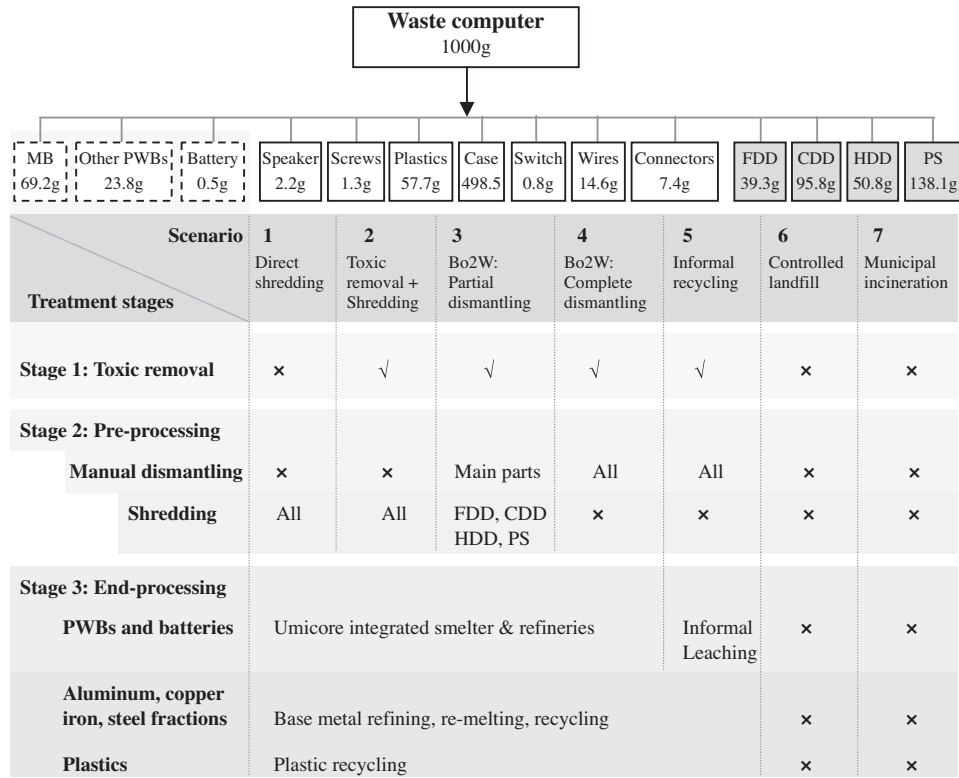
**Waste computer**
1000g

| MB 69.2g | Other PWBs 23.8g | Battery 0.5g | Speaker 2.2g | Screws 1.3g | Plastics 57.7g | Case 498.5 | Switch 0.8g | Wires 14.6g | Connectors 7.4g | FDD 39.3g | CDD 95.8g | HDD 50.8g | PS 138.1g |
|---|---|---|---|---|---|---|---|---|---|---|---|---|---|

| Scenario / Treatment stages | 1 Direct shredding | 2 Toxic removal + Shredding | 3 Bo2W: Partial dismantling | 4 Bo2W: Complete dismantling | 5 Informal recycling | 6 Controlled landfill | 7 Municipal incineration |
|---|---|---|---|---|---|---|---|
| **Stage 1: Toxic removal** | × | √ | √ | √ | √ | × | × |
| **Stage 2: Pre-processing** | | | | | | | |
| **Manual dismantling** | × | × | Main parts | All | All | × | × |
| **Shredding** | All | All | FDD, CDD HDD, PS | × | × | × | × |
| **Stage 3: End-processing** | | | | | | | |
| **PWBs and batteries** | Umicore integrated smelter & refineries | | | | Informal Leaching | × | × |
| **Aluminum, copper iron, steel fractions** | Base metal refining, re-melting, recycling | | | | | × | × |
| **Plastics** | Plastic recycling | | | | | × | × |